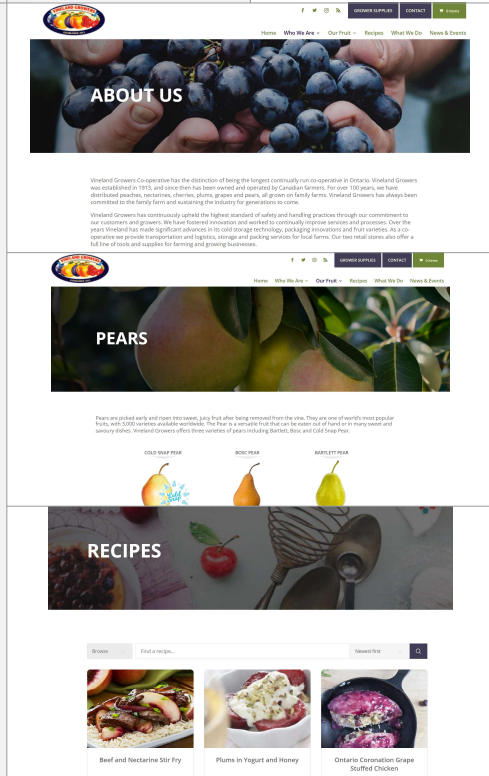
VINELAND GROWERS

GROWER SUPPLIES CONTACT 0 items

Home Who We Are Our Fruit Recipes What We Do News & Events

ABOUT US

Vineland Growers Co-operative has the distinction of being the longest continually run co-operative in Ontario. Vineland Growers was established in 1913, and since then has been owned and operated by Canadian farmers. For over 100 years, we have distributed peaches, nectarines, cherries, plums, grapes and pears, all grown on family farms. Vineland Growers has always been committed to the family farm and sustaining the industry for generations to come.

Vineland Growers has continuously upheld the highest standard of safety and handling practices through our commitment to our customers and growers. We have fostered innovation and worked to continually improve services and processes. Over the years Vineland has made significant advances in its cold storage technology, packaging innovations and fruit varieties. As a co-operative we provide transportation and logistics, storage and packing services for local farms. Our two retail stores also offer a full line of tools and supplies for farming and growing businesses.

VINELAND GROWERS

GROWER SUPPLIES CONTACT 0 items

Home Who We Are Our Fruit Recipes What We Do News & Events

PEARS

Pears are picked early and ripen into sweet, juicy fruit after being removed from the vine. They are one of world's most popular fruits, with 3,000 varieties available worldwide. The Pear is a versatile fruit that can be eaten out of hand or in many sweet and savoury dishes. Vineland Growers offers three varieties of pears including Bartlett, Bosc and Cold Snap Pear.

COLD SNAP PEAR BOSC PEAR BARTLETT PEAR

RECIPES

Browse Find a recipe... Newest first

Beef and Nectarine Stir Fry Plums in Yogurt and Honey Ontario Coronation Grape Stuffed Chicken